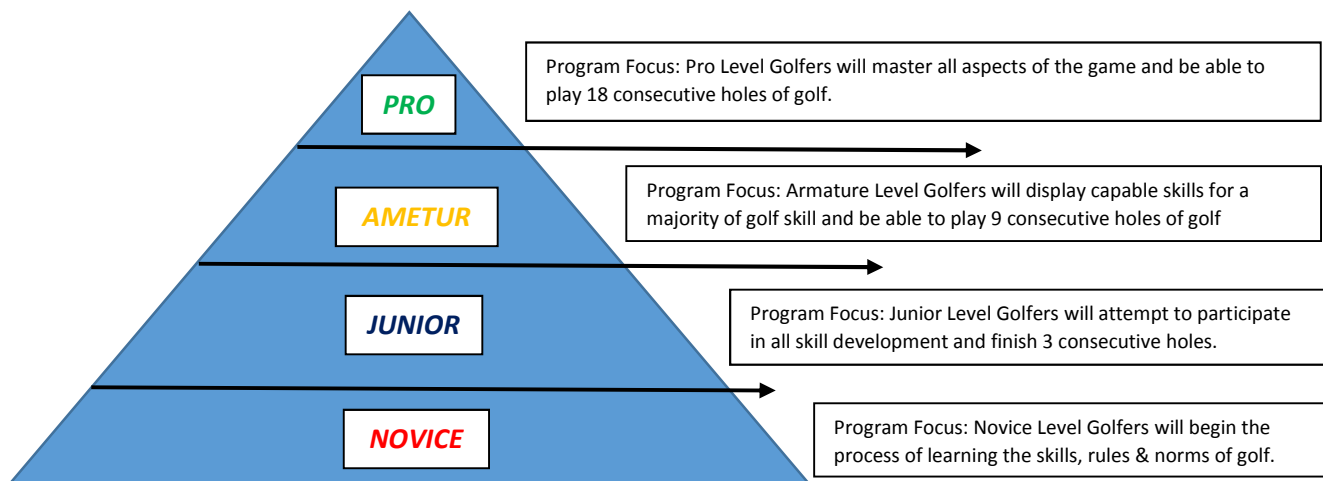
PRO

Program Focus: Pro Level Golfers will master all aspects of the game and be able to play 18 consecutive holes of golf.

AMETUR

Program Focus: Armature Level Golfers will display capable skills for a majority of golf skill and be able to play 9 consecutive holes of golf

JUNIOR

Program Focus: Junior Level Golfers will attempt to participate in all skill development and finish 3 consecutive holes.

NOVICE

Program Focus: Novice Level Golfers will begin the process of learning the skills, rules & norms of golf.